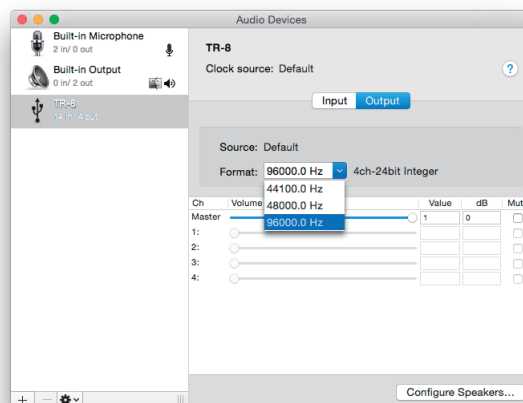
Audio Devices

Built-in Microphone
2 in/ 0 out

Built-in Output
0 in/ 2 out

TR-8
14 in/ 4 out

TR-8
Clock source: Default

?

Input Output

Source: Default

Format: 96000.0 Hz 4ch-24bit Integer

44100.0 Hz
48000.0 Hz
96000.0 Hz

| Ch | Volume | Value | dB | Mut |
|---|---|---|---|---|
| Master | | 1 | 0 | |
| 1: | | | | |
| 2: | | | | |
| 3: | | | | |
| 4: | | | | |

+ −

Configure Speakers...